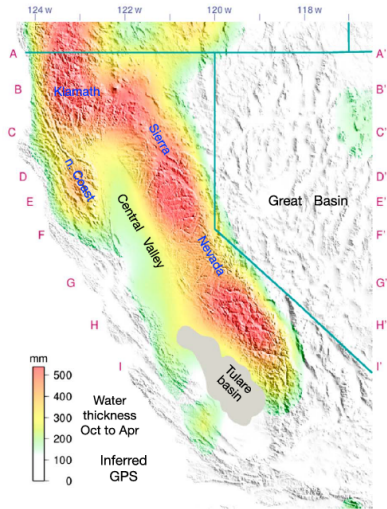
124 w
122 w
120 w
118 w

A
A'
B
B'
C
C'
D
D'
E
E'
F
F'
G
G'
H
H'
I
I'

Klamath
Sierra
n. Coast
Central Valley
Nevada
Great Basin
Tulare basin

mm
500
400
300
200
100
0

Water thickness Oct to Apr

Inferred GPS